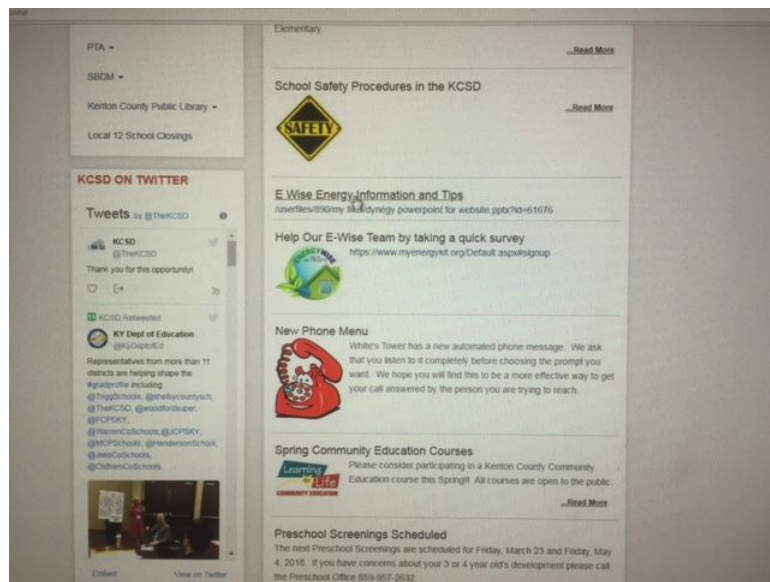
PTA ▾

SBDM ▾

Kenton County Public Library ▾

Local 12 School Closings

KCSD ON TWITTER

Tweets by @TheKCSD

KCSD
@TheKCSD

Thank you for this opportunity!

KCSD Retweeted

KY Dept of Education
@KyDeptofEd

Representatives from more than 11 districts are helping shape the #gradprofile including @TriggSchools, @shelbycountysch, @TheKCSD, @woodfordsuper, @FCPSKY, @WarrenCoSchools, @JCPSKY, @MCPSchools, @HendersonSchool, @JessCoSchools, @OldhamCoSchools

Embed

View on Twitter

Elementary

...Read More

School Safety Procedures in the KCSD

SAFETY

...Read More

E Wise Energy Information and Tips
/userfiles/890/my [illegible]ynegy powerpoint for website.pptx?id=61676

Help Our E-Wise Team by taking a quick survey

https://www.myenergykit.org/Default.aspx#signup

New Phone Menu

White's Tower has a new automated phone message. We ask that you listen to it completely before choosing the prompt you want. We hope you will find this to be a more effective way to get your call answered by the person you are trying to reach.

Spring Community Education Courses

Learning for Life
COMMUNITY EDUCATION

Please consider participating in a Kenton County Community Education course this Spring!! All courses are open to the public.

...Read More

Preschool Screenings Scheduled

The next Preschool Screenings are scheduled for Friday, March 23 and Friday, May 4, 2018. If you have concerns about your 3 or 4 year old's development please call the Preschool Office 859-957-2632